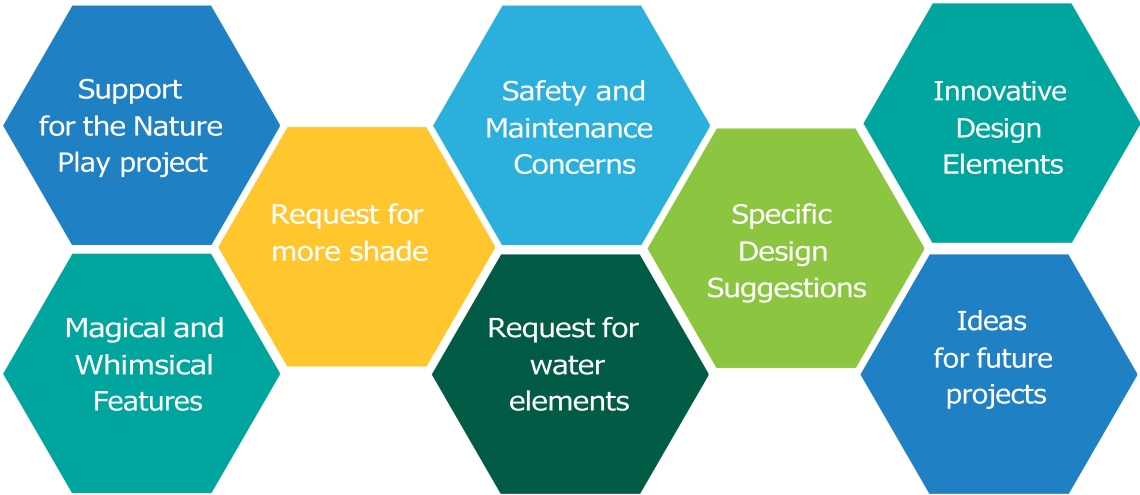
Support for the Nature Play project

Magical and Whimsical Features

Request for more shade

Safety and Maintenance Concerns

Request for water elements

Specific Design Suggestions

Innovative Design Elements

Ideas for future projects